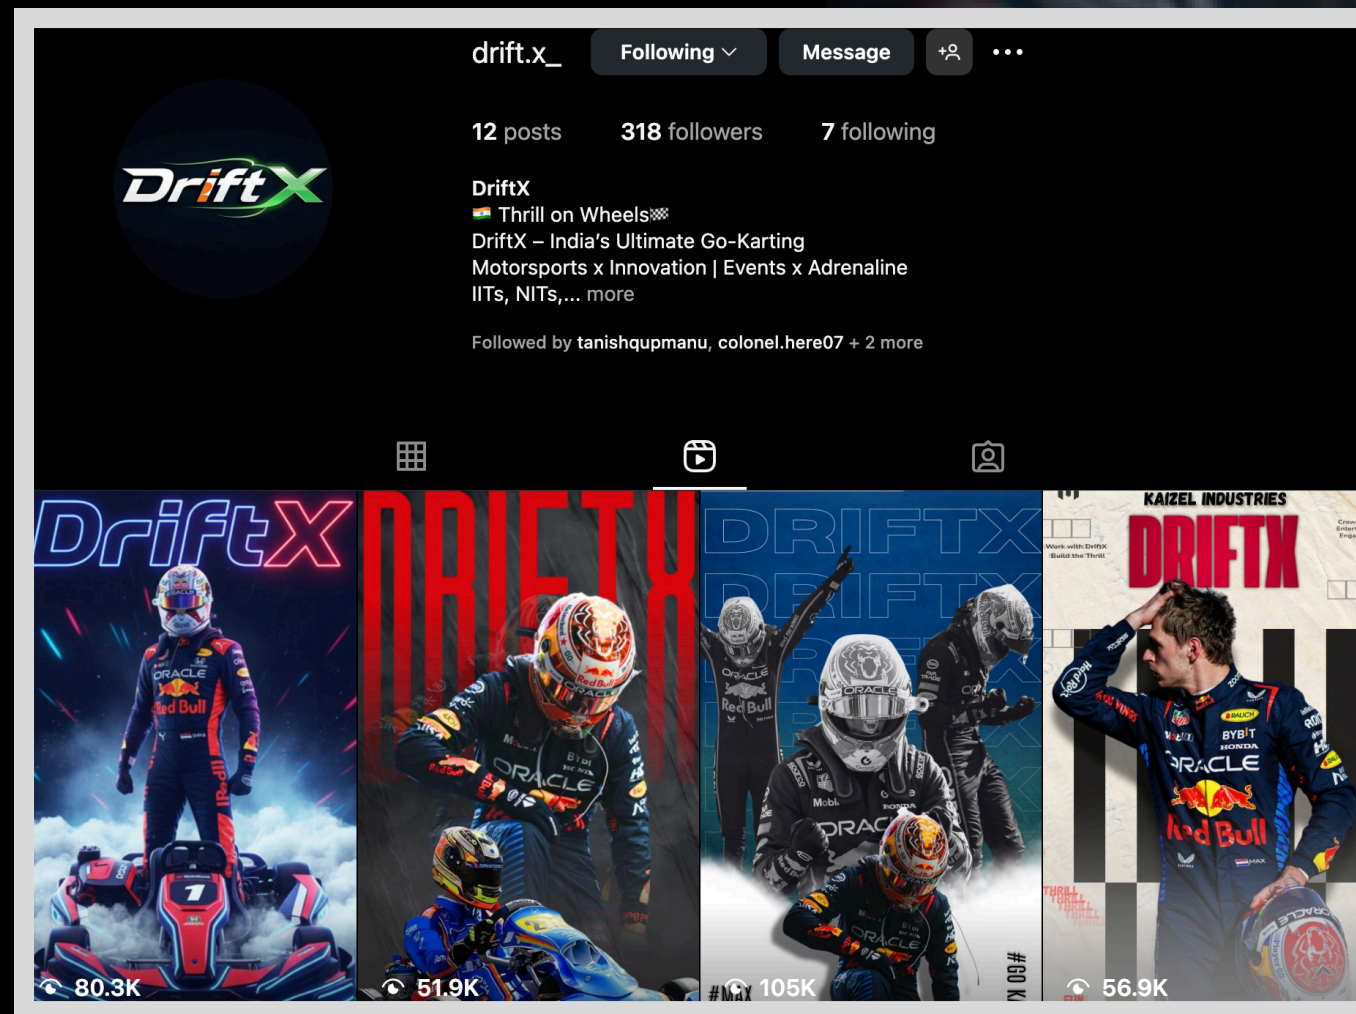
drift.x_ Following Message

12 posts 318 followers 7 following

DriftX
🇮🇳 Thrill on Wheels🏁
DriftX – India's Ultimate Go-Karting
Motorsports x Innovation | Events x Adrenaline
IITs, NITs,... more

Followed by tanishqupmanu, colonel.here07 + 2 more

DriftX

80.3K

DRIFTX

51.9K

DRIFTX
DRIFTX

105K

KAIZEL INDUSTRIES
DRIFTX

56.9K